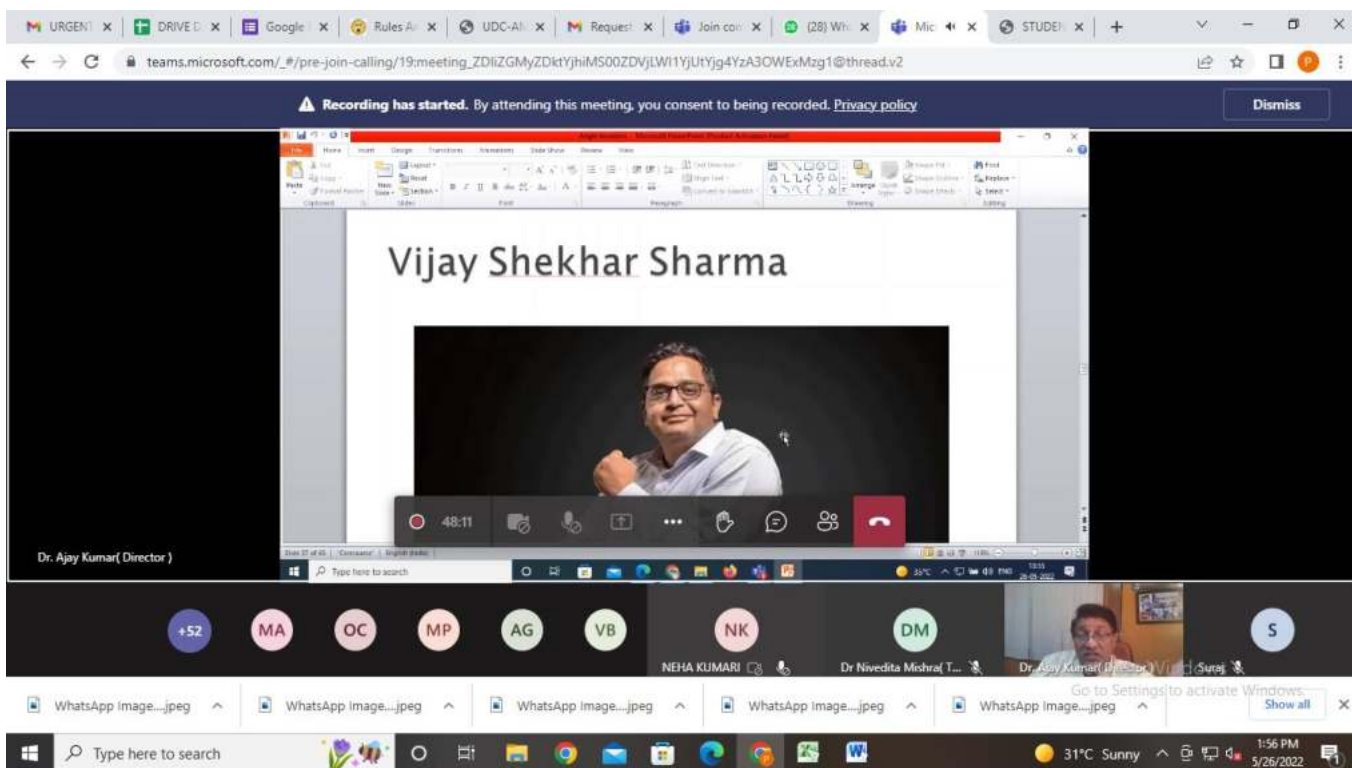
URGENT | DRIVE D | Google | Rules Ar | UDC-AN | Request | Join cor | (28) Wh | Mic | STUDEN

teams.microsoft.com/_#/pre-join-calling/19:meeting_ZDliZGMyZDktYjhiMS00ZDVjLWI1YjUtYjg4YzA3OWExMzg1@thread.v2

Recording has started. By attending this meeting, you consent to being recorded. Privacy policy

Dismiss

Vijay Shekhar Sharma

48:11

Dr. Ajay Kumar( Director )

Type here to search

+52 MA OC MP AG VB NK DM S

NEHA KUMARI

Dr Nivedita Mishra( T...

Dr. Ajay Kumar( Director)

Suraj

Go to Settings to activate Windows.

WhatsApp Image....jpeg

WhatsApp Image....jpeg

WhatsApp Image....jpeg

WhatsApp Image....jpeg

WhatsApp Image....jpeg

Show all

Type here to search

31°C Sunny

1:56 PM
5/26/2022